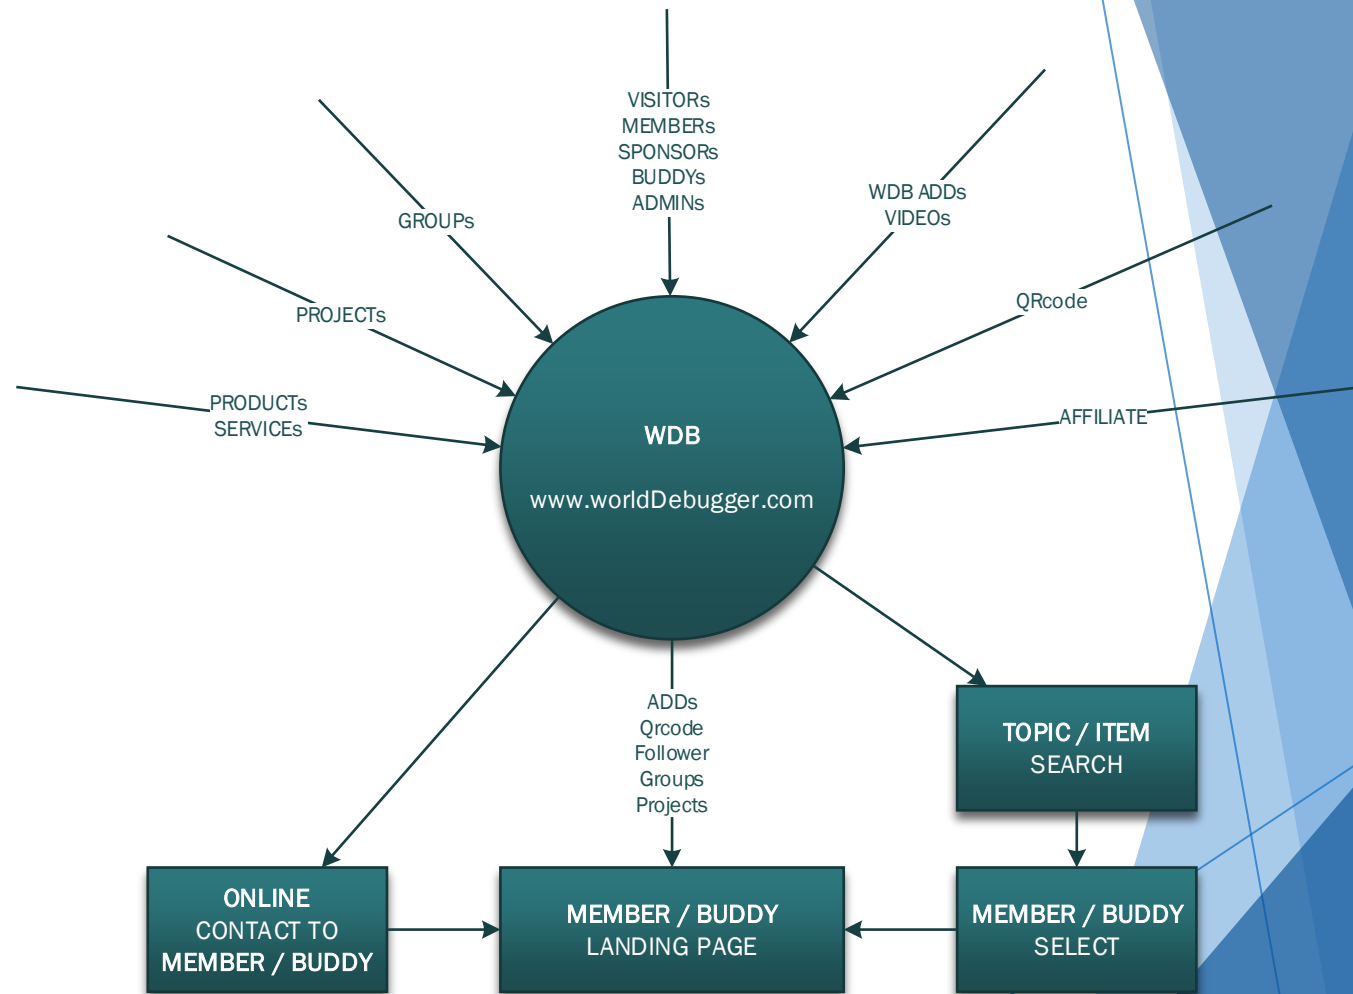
VISITORs
MEMBERs
SPONSORs
BUDDYs
ADMINs

GROUPs

WDB ADDs
VIDEOs

PROJECTs

QRcode

PRODUCTs
SERVICEs

AFFILIATE

WDB

www.worldDebugger.com

ADDs
Qrcode
Follower
Groups
Projects

TOPIC / ITEM
SEARCH

ONLINE
CONTACT TO
MEMBER / BUDDY

MEMBER / BUDDY
LANDING PAGE

MEMBER / BUDDY
SELECT